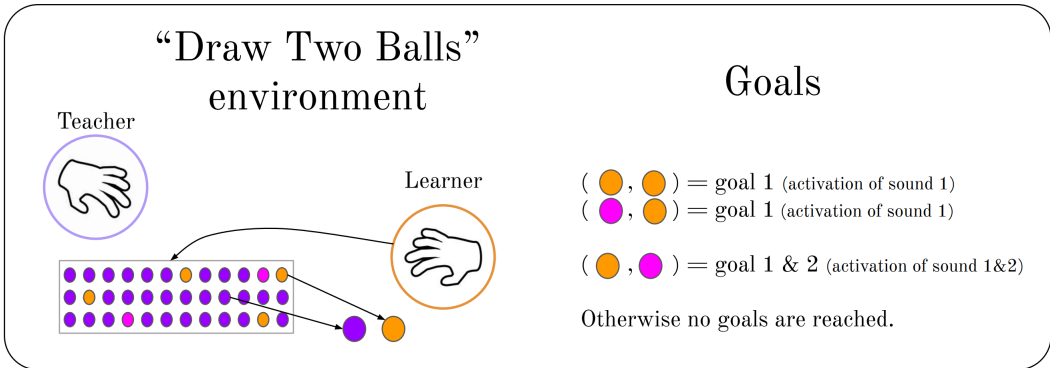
"Draw Two Balls" environment

Teacher

Learner

Goals

( , ) = goal 1 (activation of sound 1)
( , ) = goal 1 (activation of sound 1)

( , ) = goal 1 & 2 (activation of sound 1&2)

Otherwise no goals are reached.